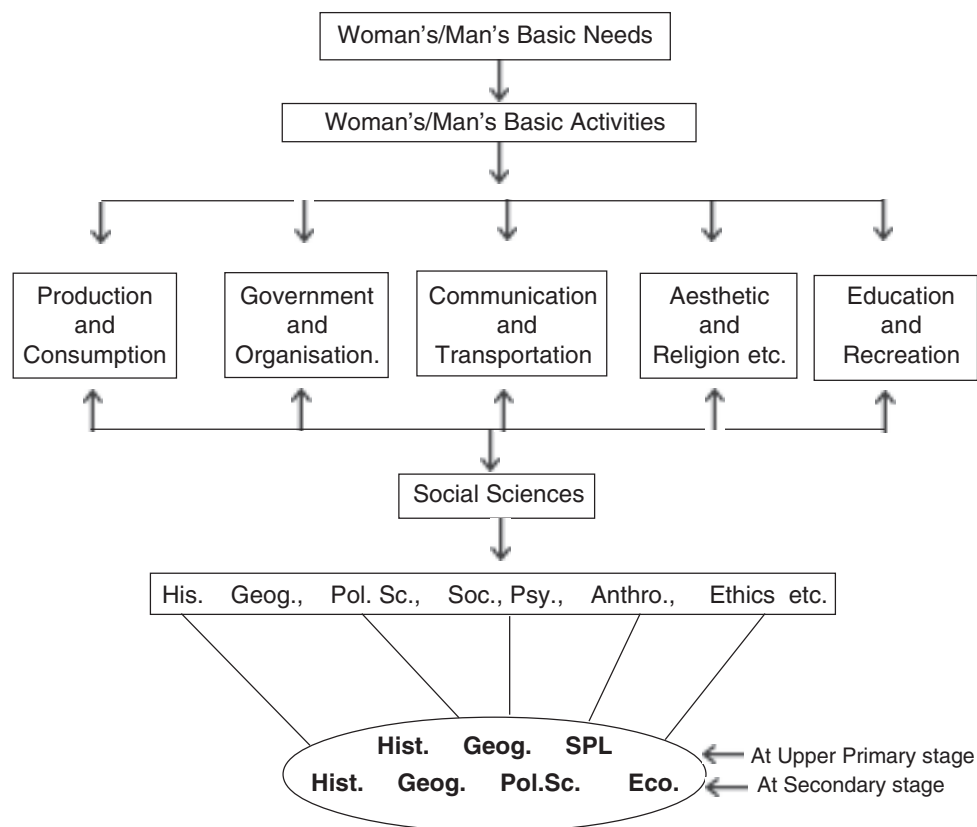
Woman's/Man's Basic Needs

Woman's/Man's Basic Activities

Production and Consumption

Government and Organisation.

Communication and Transportation

Aesthetic and Religion etc.

Education and Recreation

Social Sciences

His. Geog., Pol. Sc., Soc., Psy., Anthro., Ethics etc.

Hist. Geog. SPL
Hist. Geog. Pol.Sc. Eco.

At Upper Primary stage
At Secondary stage